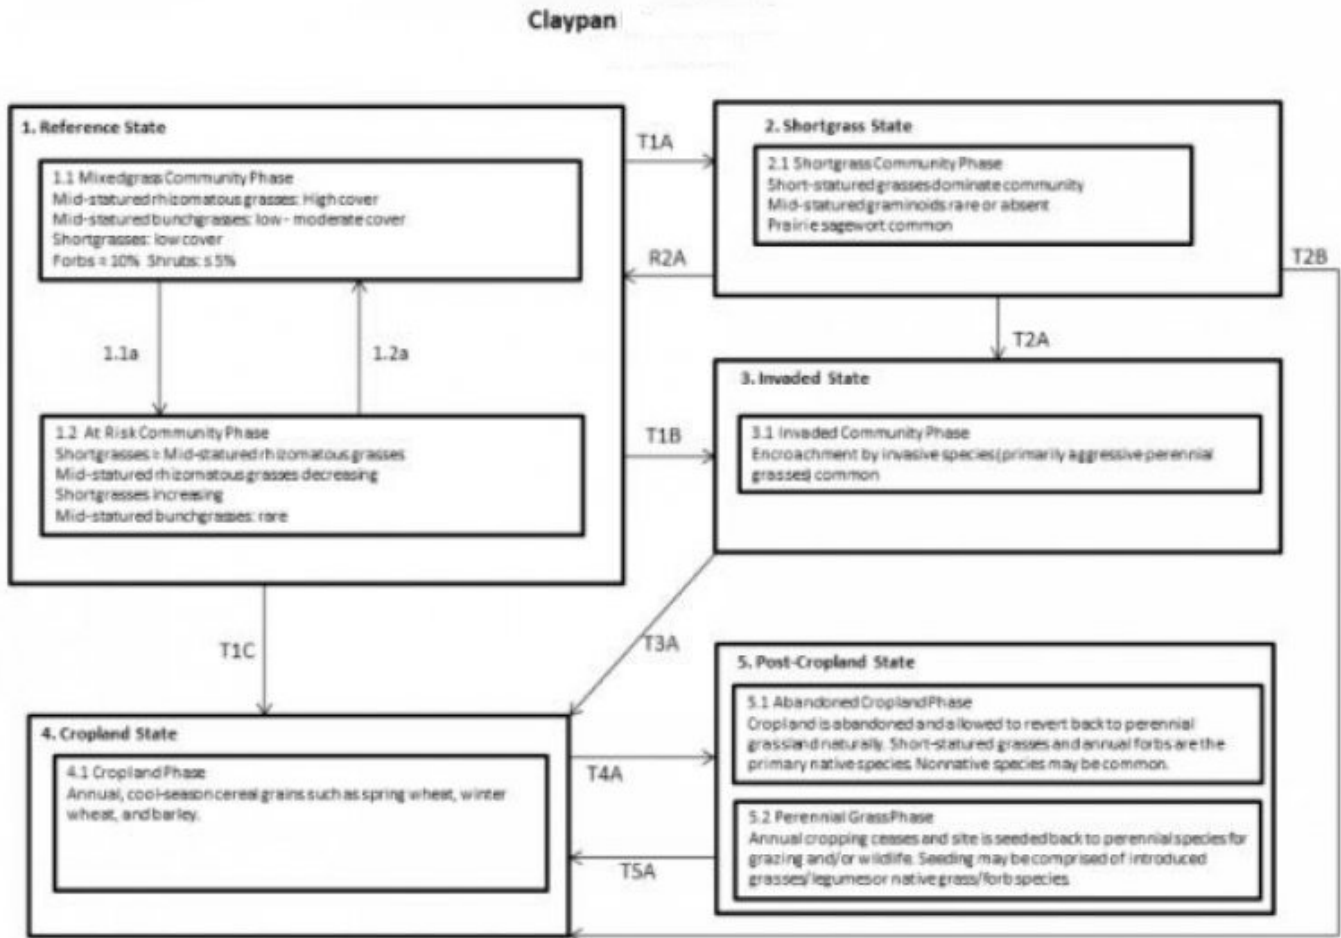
Claypan

1. Reference State

1.1 Mixedgrass Community Phase
Mid-statured rhizomatous grasses: High cover
Mid-statured bunchgrasses: low - moderate cover
Shortgrasses: low cover
Forbs ≈ 10% Shrubs: ≤ 5%

1.1a

1.2a

1.2 At Risk Community Phase
Shortgrasses ≈ Mid-statured rhizomatous grasses
Mid-statured rhizomatous grasses decreasing
Shortgrasses increasing
Mid-statured bunchgrasses: rare

T1A

R2A

2. Shortgrass State

2.1 Shortgrass Community Phase
Short-statured grasses dominate community
Mid-statured graminoids rare or absent
Prairie sagewort common

T2B

T2A

T1B

3. Invaded State

3.1 Invaded Community Phase
Encroachment by invasive species (primarily aggressive perennial grasses) common

T1C

T3A

4. Cropland State

4.1 Cropland Phase
Annual, cool-season cereal grains such as spring wheat, winter wheat, and barley.

T4A

T5A

5. Post-Cropland State

5.1 Abandoned Cropland Phase
Cropland is abandoned and allowed to revert back to perennial grassland naturally. Short-statured grasses and annual forbs are the primary native species. Nonnative species may be common.

5.2 Perennial Grass Phase
Annual cropping ceases and site is seeded back to perennial species for grazing and/or wildlife. Seeding may be comprised of introduced grasses/legumes or native grass/forb species.